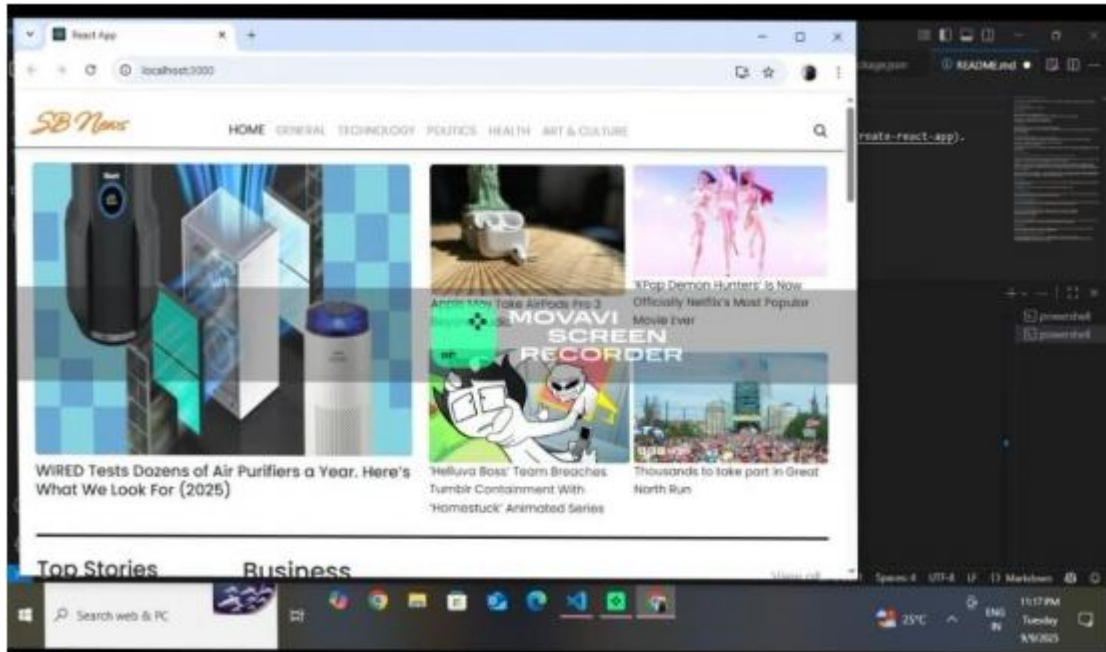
React App

localhost:3000

SB News

HOME GENERAL TECHNOLOGY POLITICS HEALTH ART & CULTURE

Apple May Take AirPods Pro 2 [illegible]

'KPop Demon Hunters' Is Now Officially Netflix's Most Popular Movie Ever

MOVAVI SCREEN RECORDER

WIRED Tests Dozens of Air Purifiers a Year. Here's What We Look For (2025)

'Helluva Boss' Team Breaches Tumblr Containment With 'Homestuck' Animated Series

Thousands to take part in Great North Run

Top Stories

Business

View all

README.md

create-react-app).

powershell

powershell

Spaces: 4 UTF-8 LF Markdown

Search web & PC

25°C

ENG IN

11:17 PM Tuesday 9/9/2025